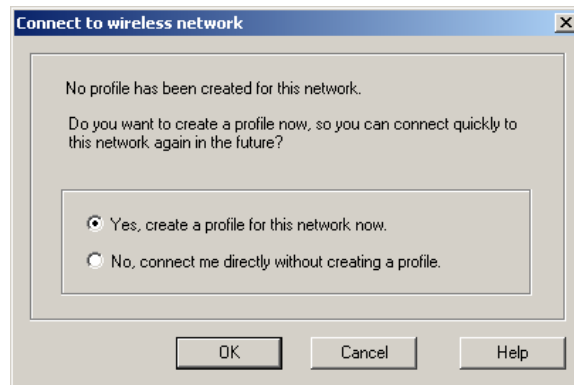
Connect to wireless network

No profile has been created for this network.

Do you want to create a profile now, so you can connect quickly to this network again in the future?

Yes, create a profile for this network now.

No, connect me directly without creating a profile.

OK

Cancel

Help